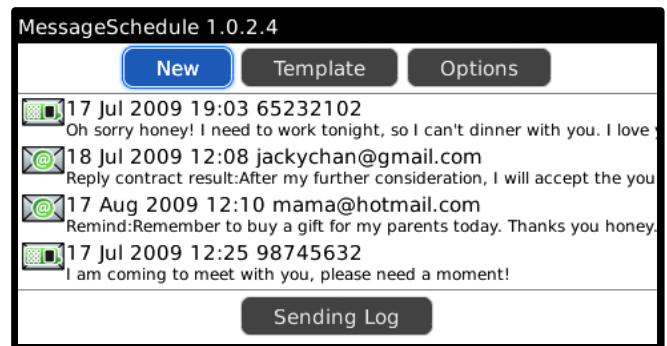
MessageSchedule 1.0.2.4

New Template Options

17 Jul 2009 19:03 65232102
Oh sorry honey! I need to work tonight, so I can't dinner with you. I love

18 Jul 2009 12:08 jackychan@gmail.com
Reply contract result:After my further consideration, I will accept the you

17 Aug 2009 12:10 mama@hotmail.com
Remind:Remember to buy a gift for my parents today. Thanks you honey.

17 Jul 2009 12:25 98745632
I am coming to meet with you, please need a moment!

Sending Log